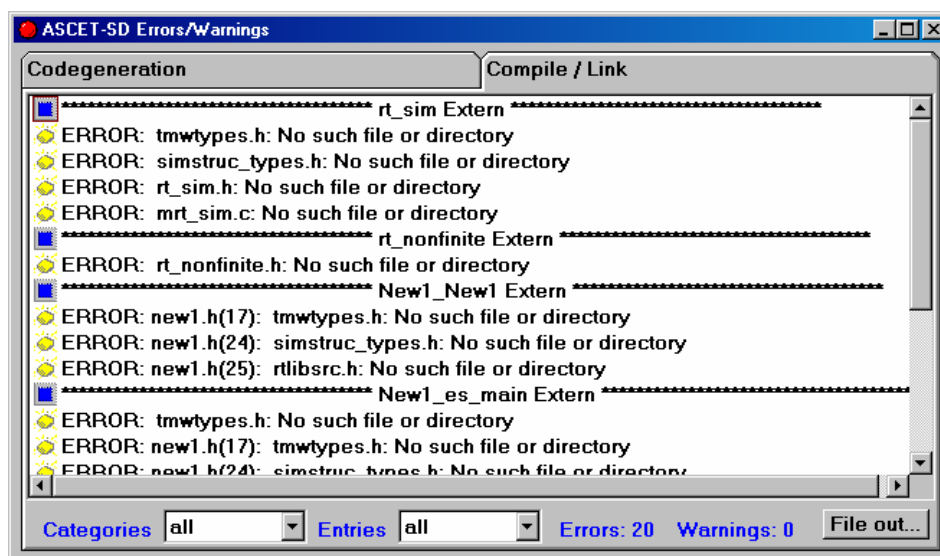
ASCET-SD Errors/Warnings

Codegeneration

Compile / Link

************************************ rt_sim Extern ************************************

ERROR: tmwtypes.h: No such file or directory

ERROR: simstruc_types.h: No such file or directory

ERROR: rt_sim.h: No such file or directory

ERROR: mrt_sim.c: No such file or directory

************************************ rt_nonfinite Extern ************************************

ERROR: rt_nonfinite.h: No such file or directory

************************************ New1_New1 Extern ************************************

ERROR: new1.h(17): tmwtypes.h: No such file or directory

ERROR: new1.h(24): simstruc_types.h: No such file or directory

ERROR: new1.h(25): rtlibsrc.h: No such file or directory

************************************ New1_es_main Extern ************************************

ERROR: tmwtypes.h: No such file or directory

ERROR: new1.h(17): tmwtypes.h: No such file or directory

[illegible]

Categories all

Entries all

Errors: 20

Warnings: 0

File out...